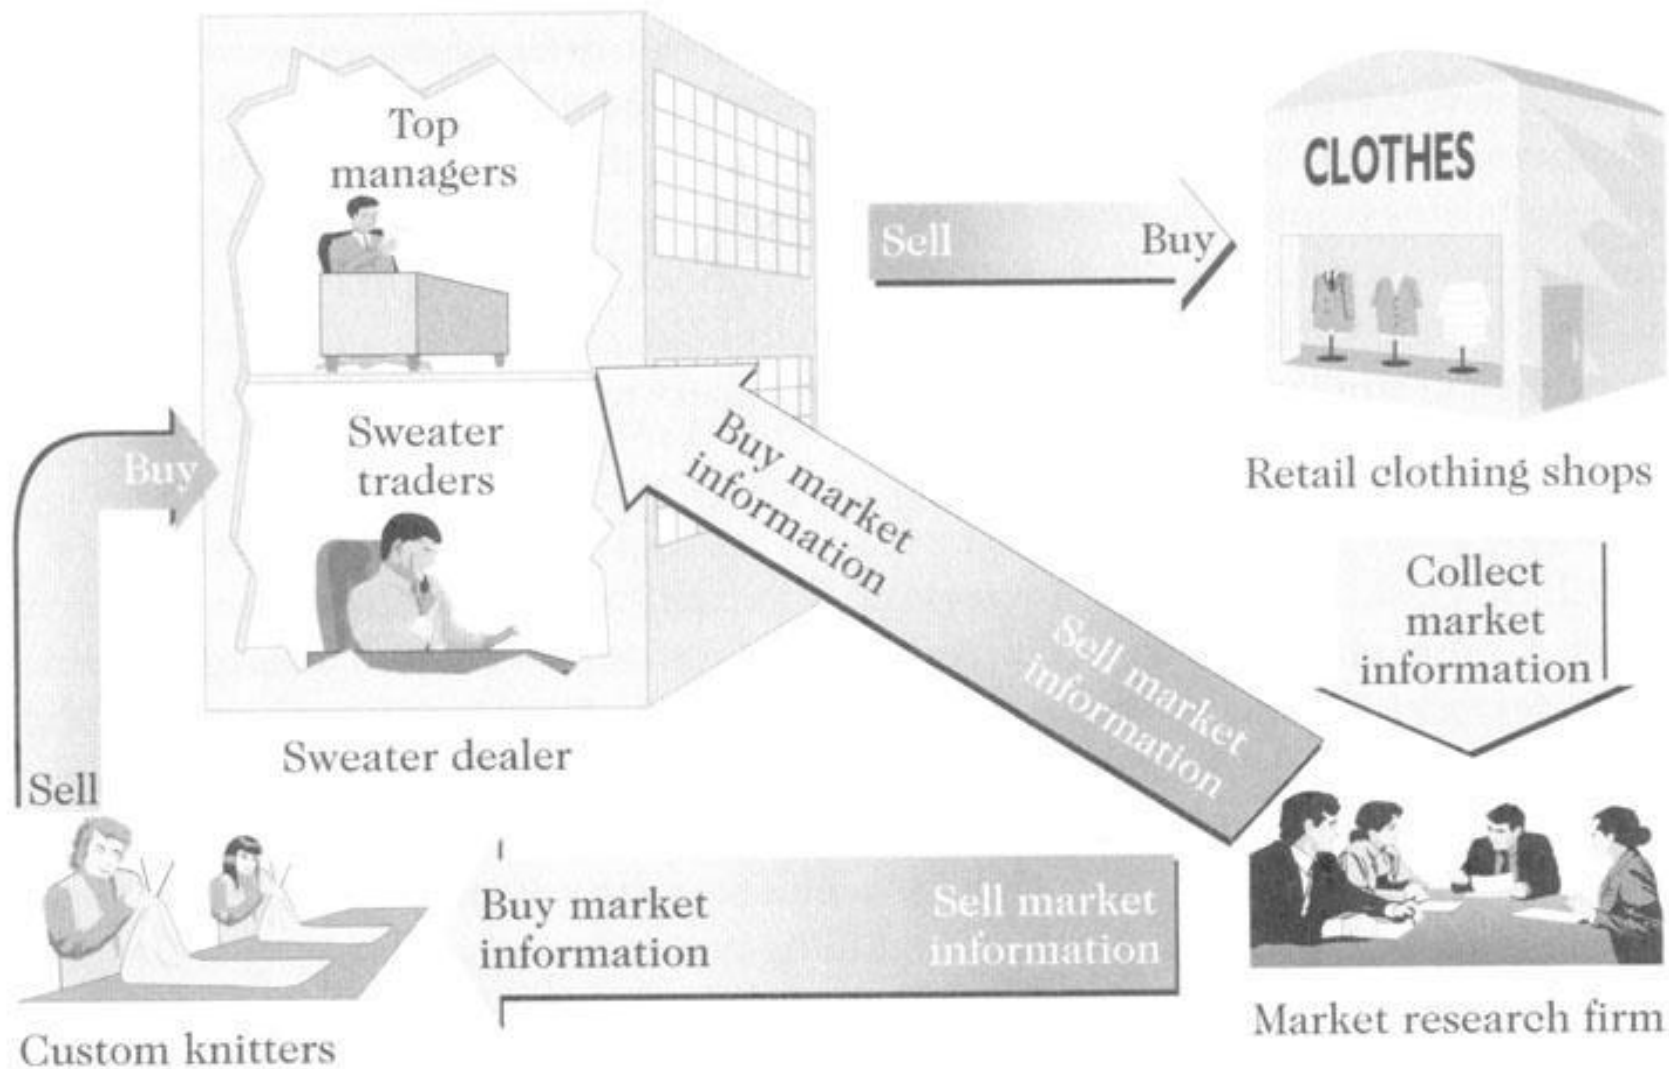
Top managers

Sweater traders

Sweater dealer

Sell

Buy

CLOTHES

Retail clothing shops

Buy

Sell

Buy market information

Sell market information

Collect market information

Buy market information

Sell market information

Custom knitters

Market research firm